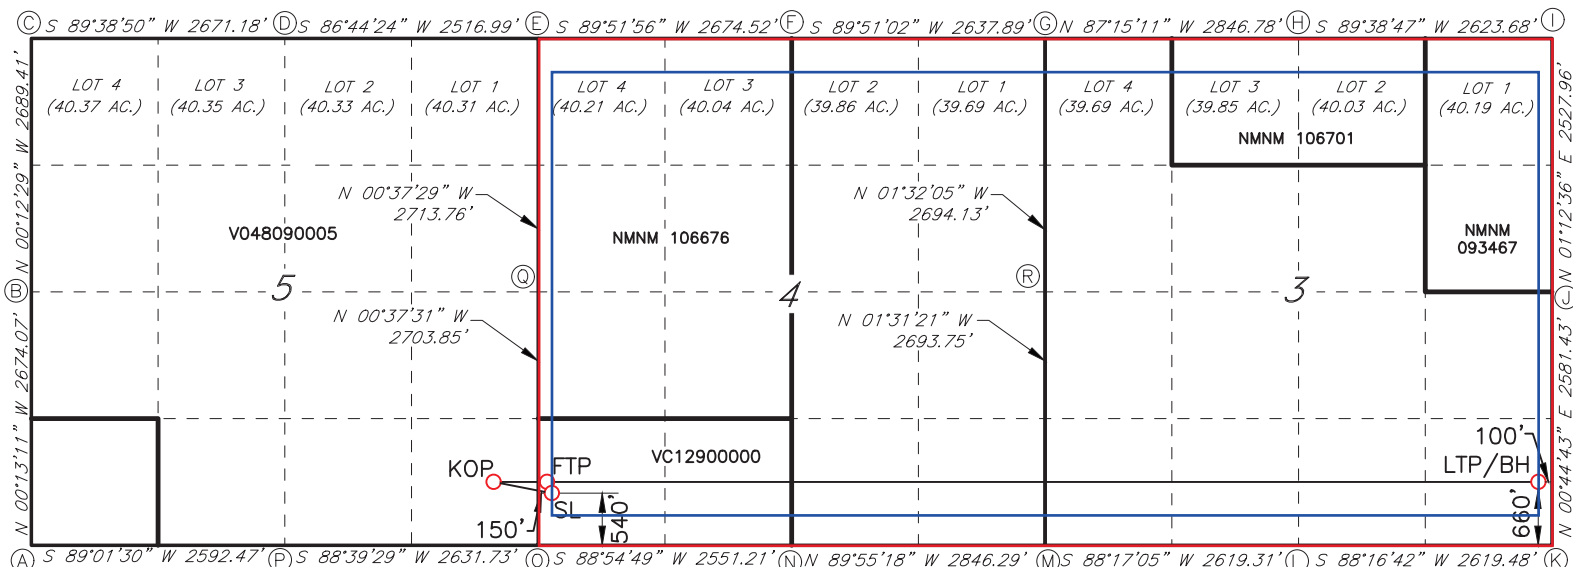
Ⓒ S 89°38'50" W 2671.18' Ⓓ S 86°44'24" W 2516.99' Ⓔ S 89°51'56" W 2674.52' Ⓕ S 89°51'02" W 2637.89' Ⓖ N 87°15'11" W 2846.78' Ⓗ S 89°38'47" W 2623.68' Ⓘ

LOT 4 (40.37 AC.)
LOT 3 (40.35 AC.)
LOT 2 (40.33 AC.)
LOT 1 (40.31 AC.)
LOT 4 (40.21 AC.)
LOT 3 (40.04 AC.)
LOT 2 (39.86 AC.)
LOT 1 (39.69 AC.)
LOT 4 (39.69 AC.)
LOT 3 (39.85 AC.)
LOT 2 (40.03 AC.)
LOT 1 (40.19 AC.)

NMNM 106701

N 00°37'29" W 2713.76'
N 01°32'05" W 2694.13'

V048090005
NMNM 106676
NMNM 093467

Ⓠ
Ⓡ

5
4
3

N 00°37'31" W 2703.85'
N 01°31'21" W 2693.75'

VC12900000

KOP
FTP
SL
150'
540'
100'
LTP/BH
660'

N 00°12'29" W 2689.41'
Ⓑ
N 00°13'11" W 2674.07'

E 2527.96' N 01°12'36"
Ⓙ
E 2581.43' N 00°44'43"

Ⓐ S 89°01'30" W 2592.47' Ⓟ S 88°39'29" W 2631.73' Ⓞ S 88°54'49" W 2551.21' Ⓝ N 89°55'18" W 2846.29' Ⓜ S 88°17'05" W 2619.31' Ⓛ S 88°16'42" W 2619.48' Ⓚ